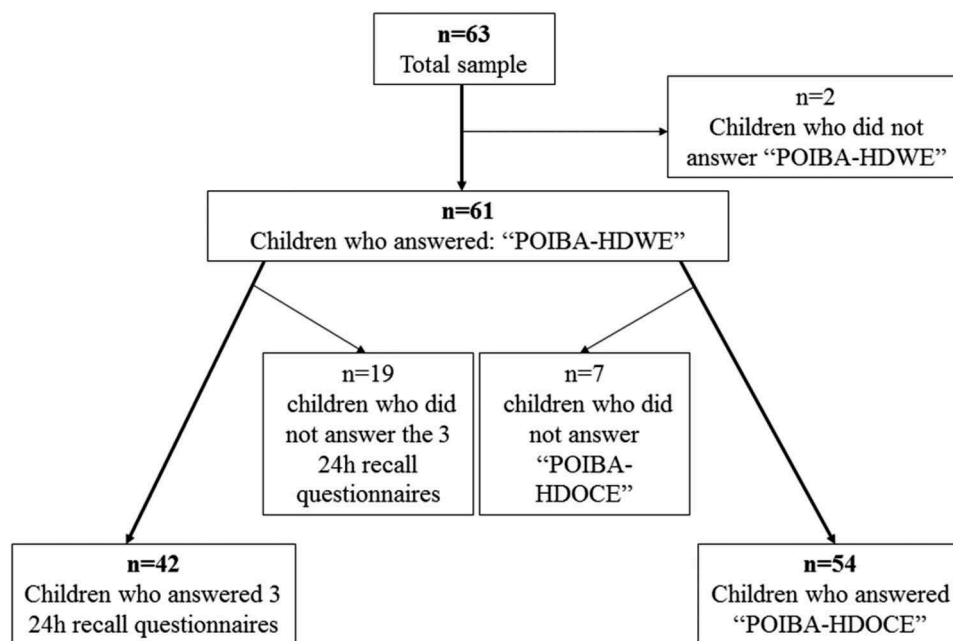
n=63
Total sample

n=2
Children who did not answer "POIBA-HDWE"

n=61
Children who answered: "POIBA-HDWE"

n=19
children who did not answer the 3 24h recall questionnaires

n=7
children who did not answer "POIBA-HDOCE"

n=42
Children who answered 3 24h recall questionnaires

n=54
Children who answered "POIBA-HDOCE"